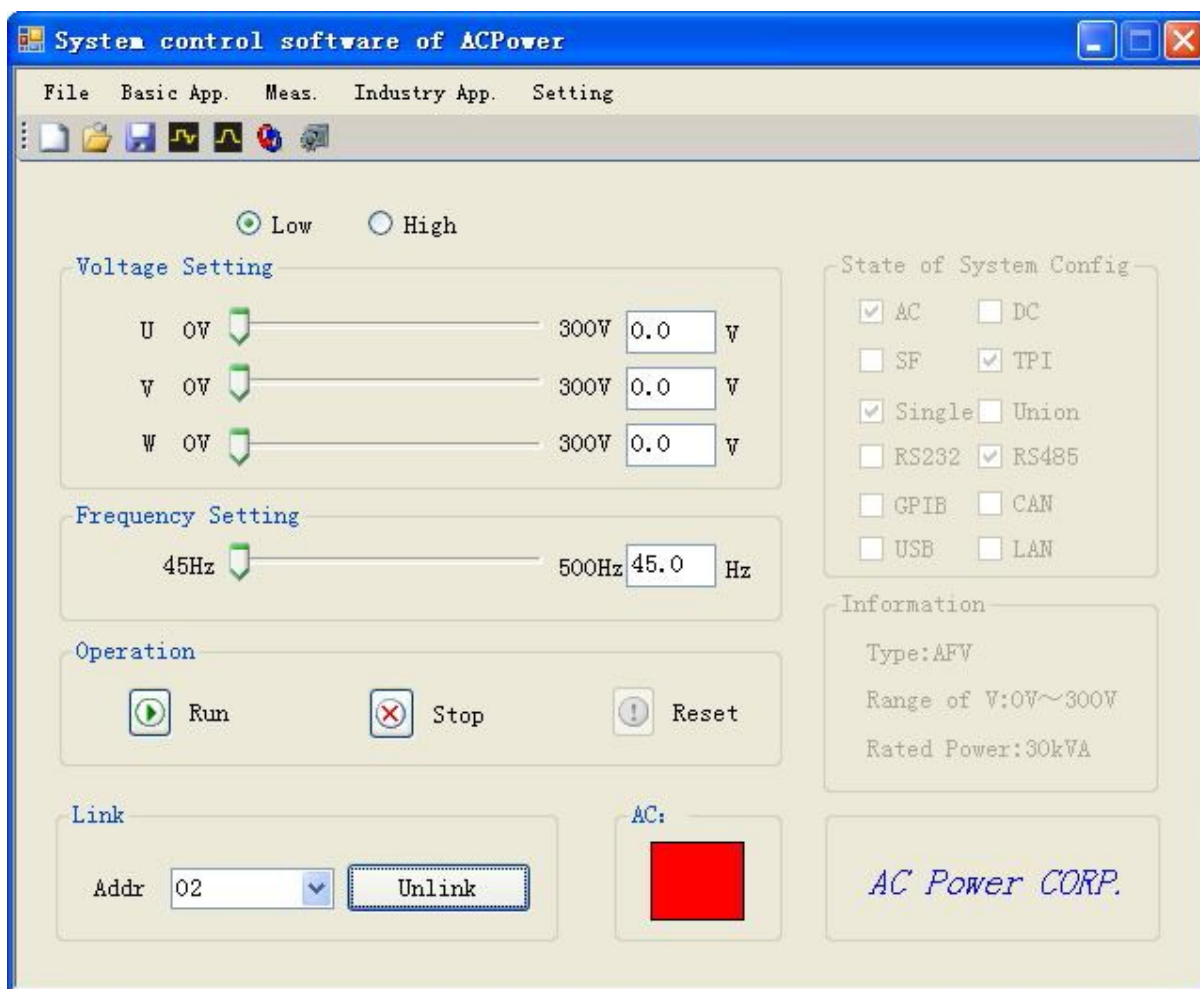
System control software of ACPower

File Basic App. Meas. Industry App. Setting

Low High

Voltage Setting

U 0V 300V 0.0 V

V 0V 300V 0.0 V

W 0V 300V 0.0 V

Frequency Setting

45Hz 500Hz 45.0 Hz

Operation

Run Stop Reset

Link

Addr 02 Unlink

AC:

State of System Config

AC DC

SF TPI

Single Union

RS232 RS485

GPIB CAN

USB LAN

Information

Type:AFV

Range of V:0V～300V

Rated Power:30kVA

AC Power CORP.